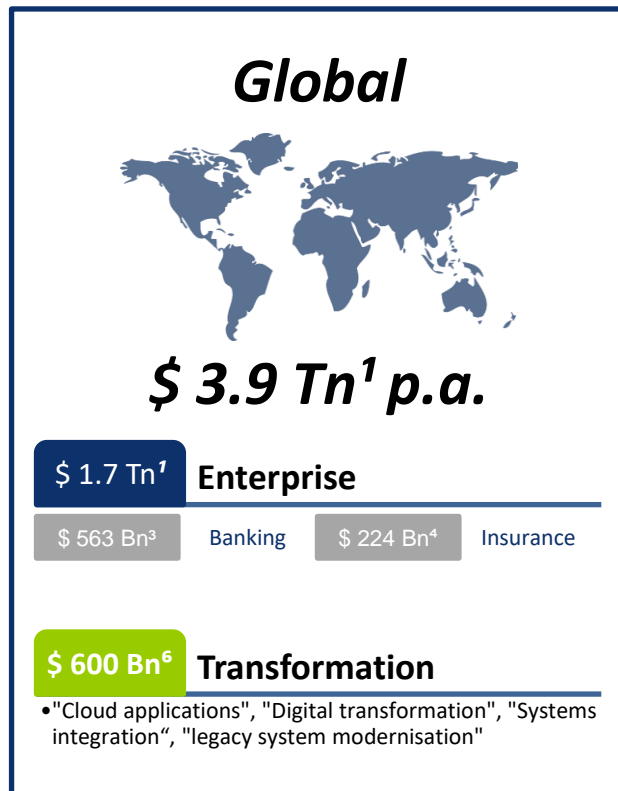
Global

$ 3.9 Tn¹ p.a.

$ 1.7 Tn¹ Enterprise

$ 563 Bn³ Banking $ 224 Bn⁴ Insurance

$ 600 Bn⁶ Transformation

•"Cloud applications", "Digital transformation", "Systems integration“, "legacy system modernisation"